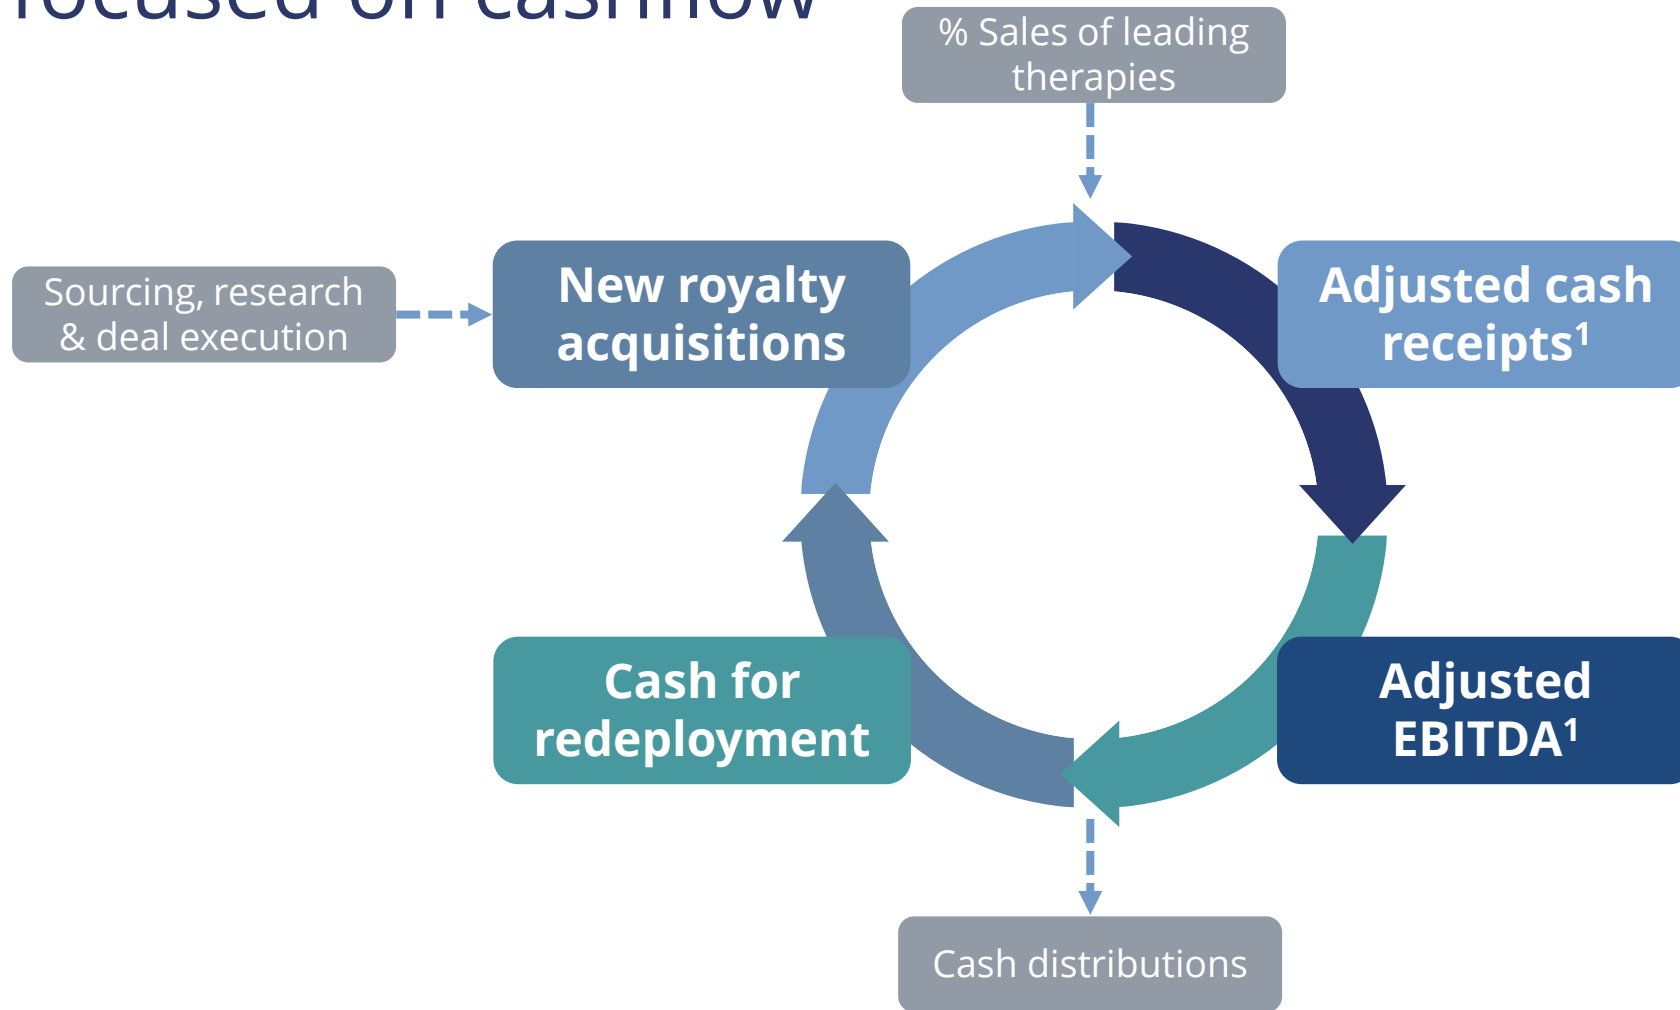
focused on cashflow

% Sales of leading therapies

Sourcing, research & deal execution

New royalty acquisitions

Adjusted cash receipts$^1$

Cash for redeployment

Adjusted EBITDA$^1$

Cash distributions